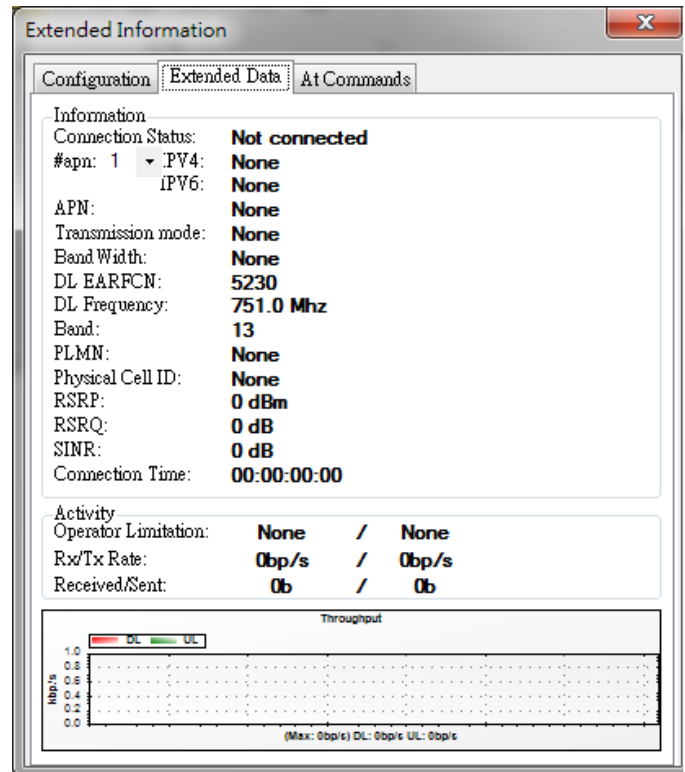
Extended Information

Configuration | Extended Data | At Commands

Information
Connection Status: Not connected
#apn: 1 IPV4: None
IPV6: None
APN: None
Transmission mode: None
Band Width: None
DL EARFCN: 5230
DL Frequency: 751.0 Mhz
Band: 13
PLMN: None
Physical Cell ID: None
RSRP: 0 dBm
RSRQ: 0 dB
SINR: 0 dB
Connection Time: 00:00:00:00

Activity
Operator Limitation: None / None
Rx/Tx Rate: 0bp/s / 0bp/s
Received/Sent: 0b / 0b

Throughput
DL UL
1.0
0.8
0.6
0.4
0.2
0.0
kbp/s
(Max: 0bp/s) DL: 0bp/s UL: 0bp/s